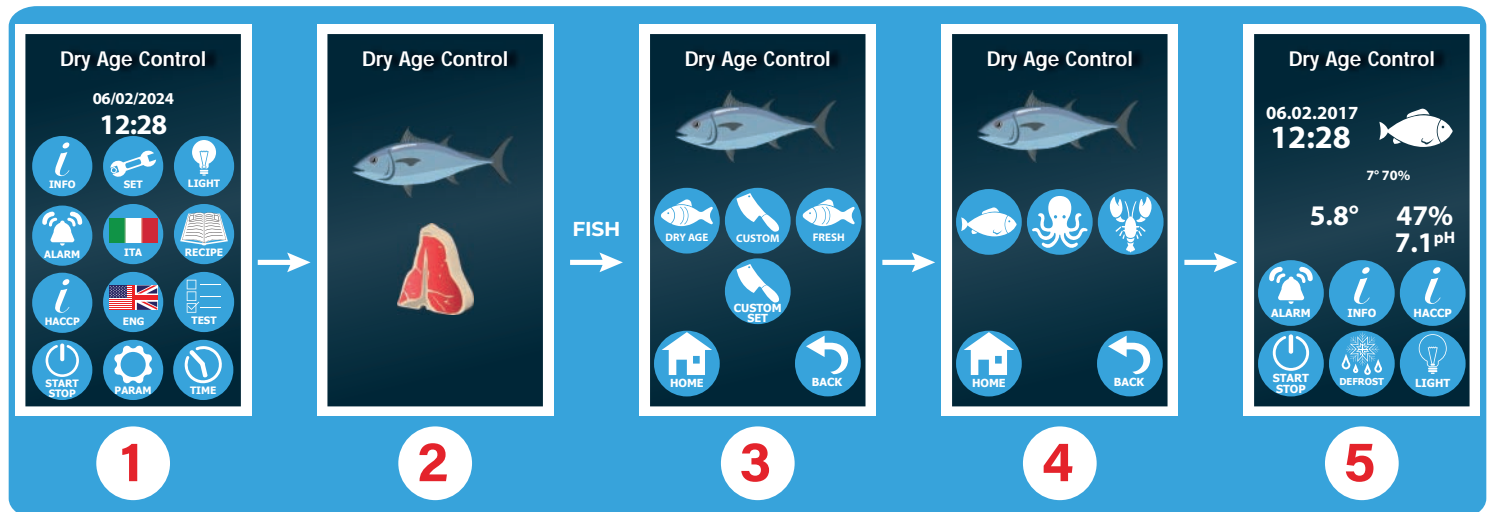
Dry Age Control

06/02/2024
12:28

INFO SET LIGHT
ALARM ITA RECIPE
HACCP ENG TEST
START STOP PARAM TIME

1

Dry Age Control

2

FISH

Dry Age Control

DRY AGE CUSTOM FRESH
CUSTOM SET
HOME BACK

3

Dry Age Control

HOME BACK

4

Dry Age Control

06.02.2017
12:28

7° 70%

5.8°
47%
7.1$^{pH}$

ALARM INFO HACCP
START STOP DEFROST LIGHT

5